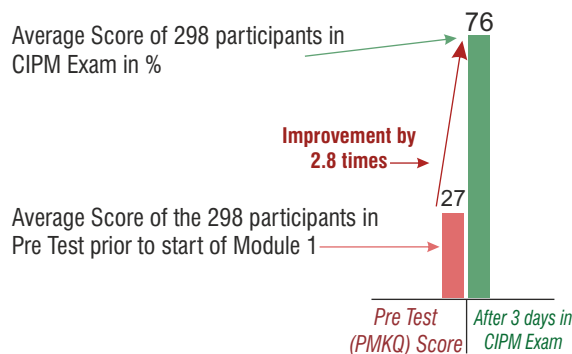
Average Score of 298 participants in CIPM Exam in %

76

Improvement by 2.8 times

27

Average Score of the 298 participants in Pre Test prior to start of Module 1

Pre Test (PMKQ) Score

After 3 days in CIPM Exam